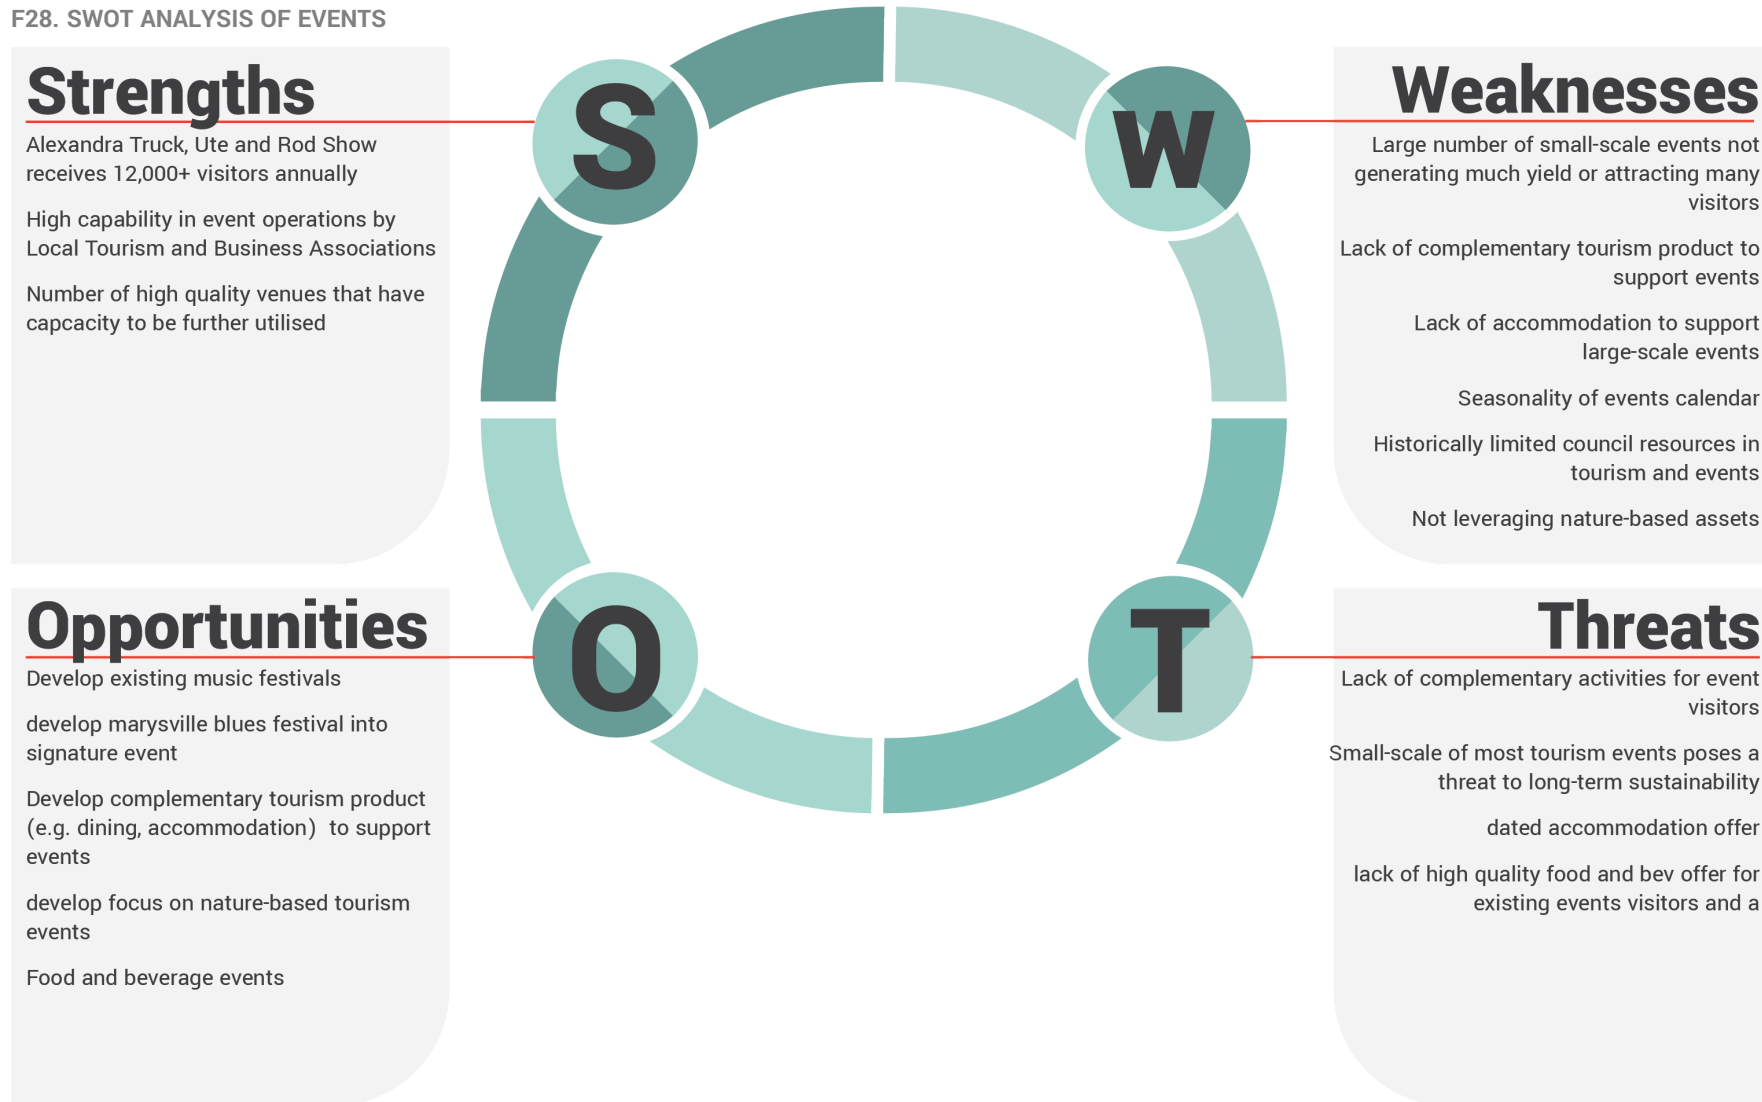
F28. SWOT ANALYSIS OF EVENTS

Strengths

Alexandra Truck, Ute and Rod Show receives 12,000+ visitors annually

High capability in event operations by Local Tourism and Business Associations

Number of high quality venues that have capcacity to be further utilised

S

W

Weaknesses

Large number of small-scale events not generating much yield or attracting many visitors

Lack of complementary tourism product to support events

Lack of accommodation to support large-scale events

Seasonality of events calendar

Historically limited council resources in tourism and events

Not leveraging nature-based assets

Opportunities

Develop existing music festivals

develop marysville blues festival into signature event

Develop complementary tourism product (e.g. dining, accommodation) to support events

develop focus on nature-based tourism events

Food and beverage events

O

T

Threats

Lack of complementary activities for event visitors

Small-scale of most tourism events poses a threat to long-term sustainability

dated accommodation offer

lack of high quality food and bev offer for existing events visitors and a